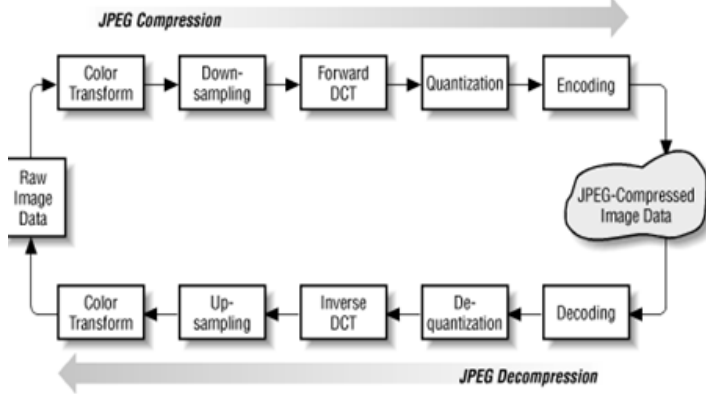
JPEG Compression

Color Transform

Down-sampling

Forward DCT

Quantization

Encoding

Raw Image Data

JPEG-Compressed Image Data

Color Transform

Up-sampling

Inverse DCT

De-quantization

Decoding

JPEG Decompression